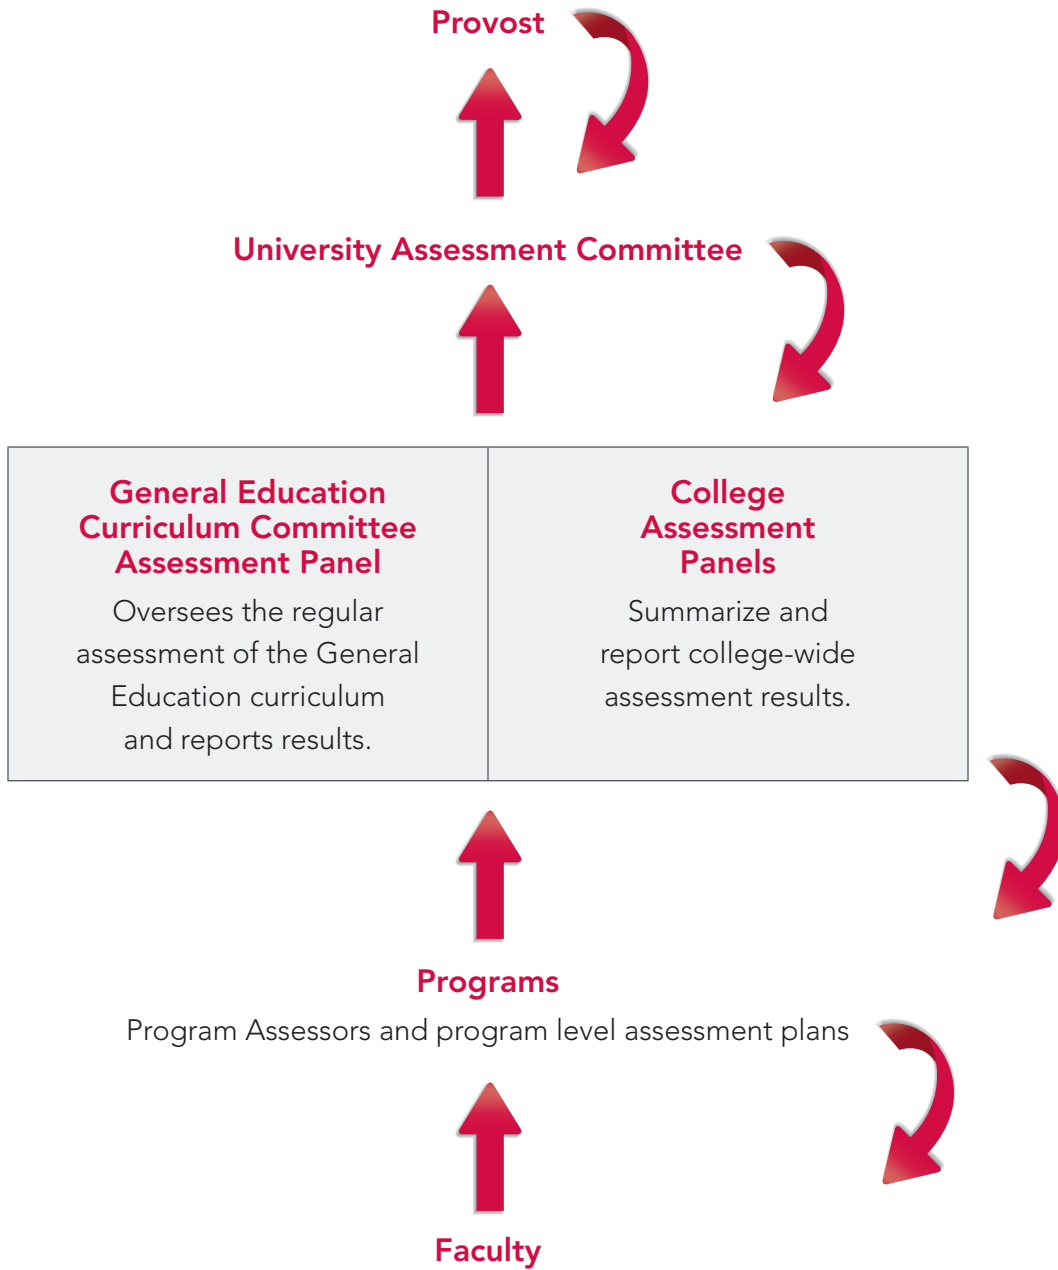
Provost

University Assessment Committee

| General Education Curriculum Committee Assessment Panel | College Assessment Panels |
|---|---|
| Oversees the regular assessment of the General Education curriculum and reports results. | Summarize and report college-wide assessment results. |

Programs

Program Assessors and program level assessment plans

Faculty